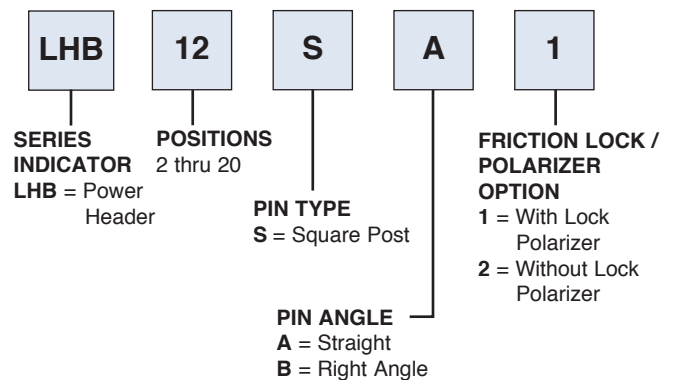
LHB 12 S A 1

SERIES INDICATOR
LHB = Power Header

POSITIONS
2 thru 20

PIN TYPE
S = Square Post

PIN ANGLE
A = Straight
B = Right Angle

FRICTION LOCK / POLARIZER OPTION
1 = With Lock Polarizer
2 = Without Lock Polarizer